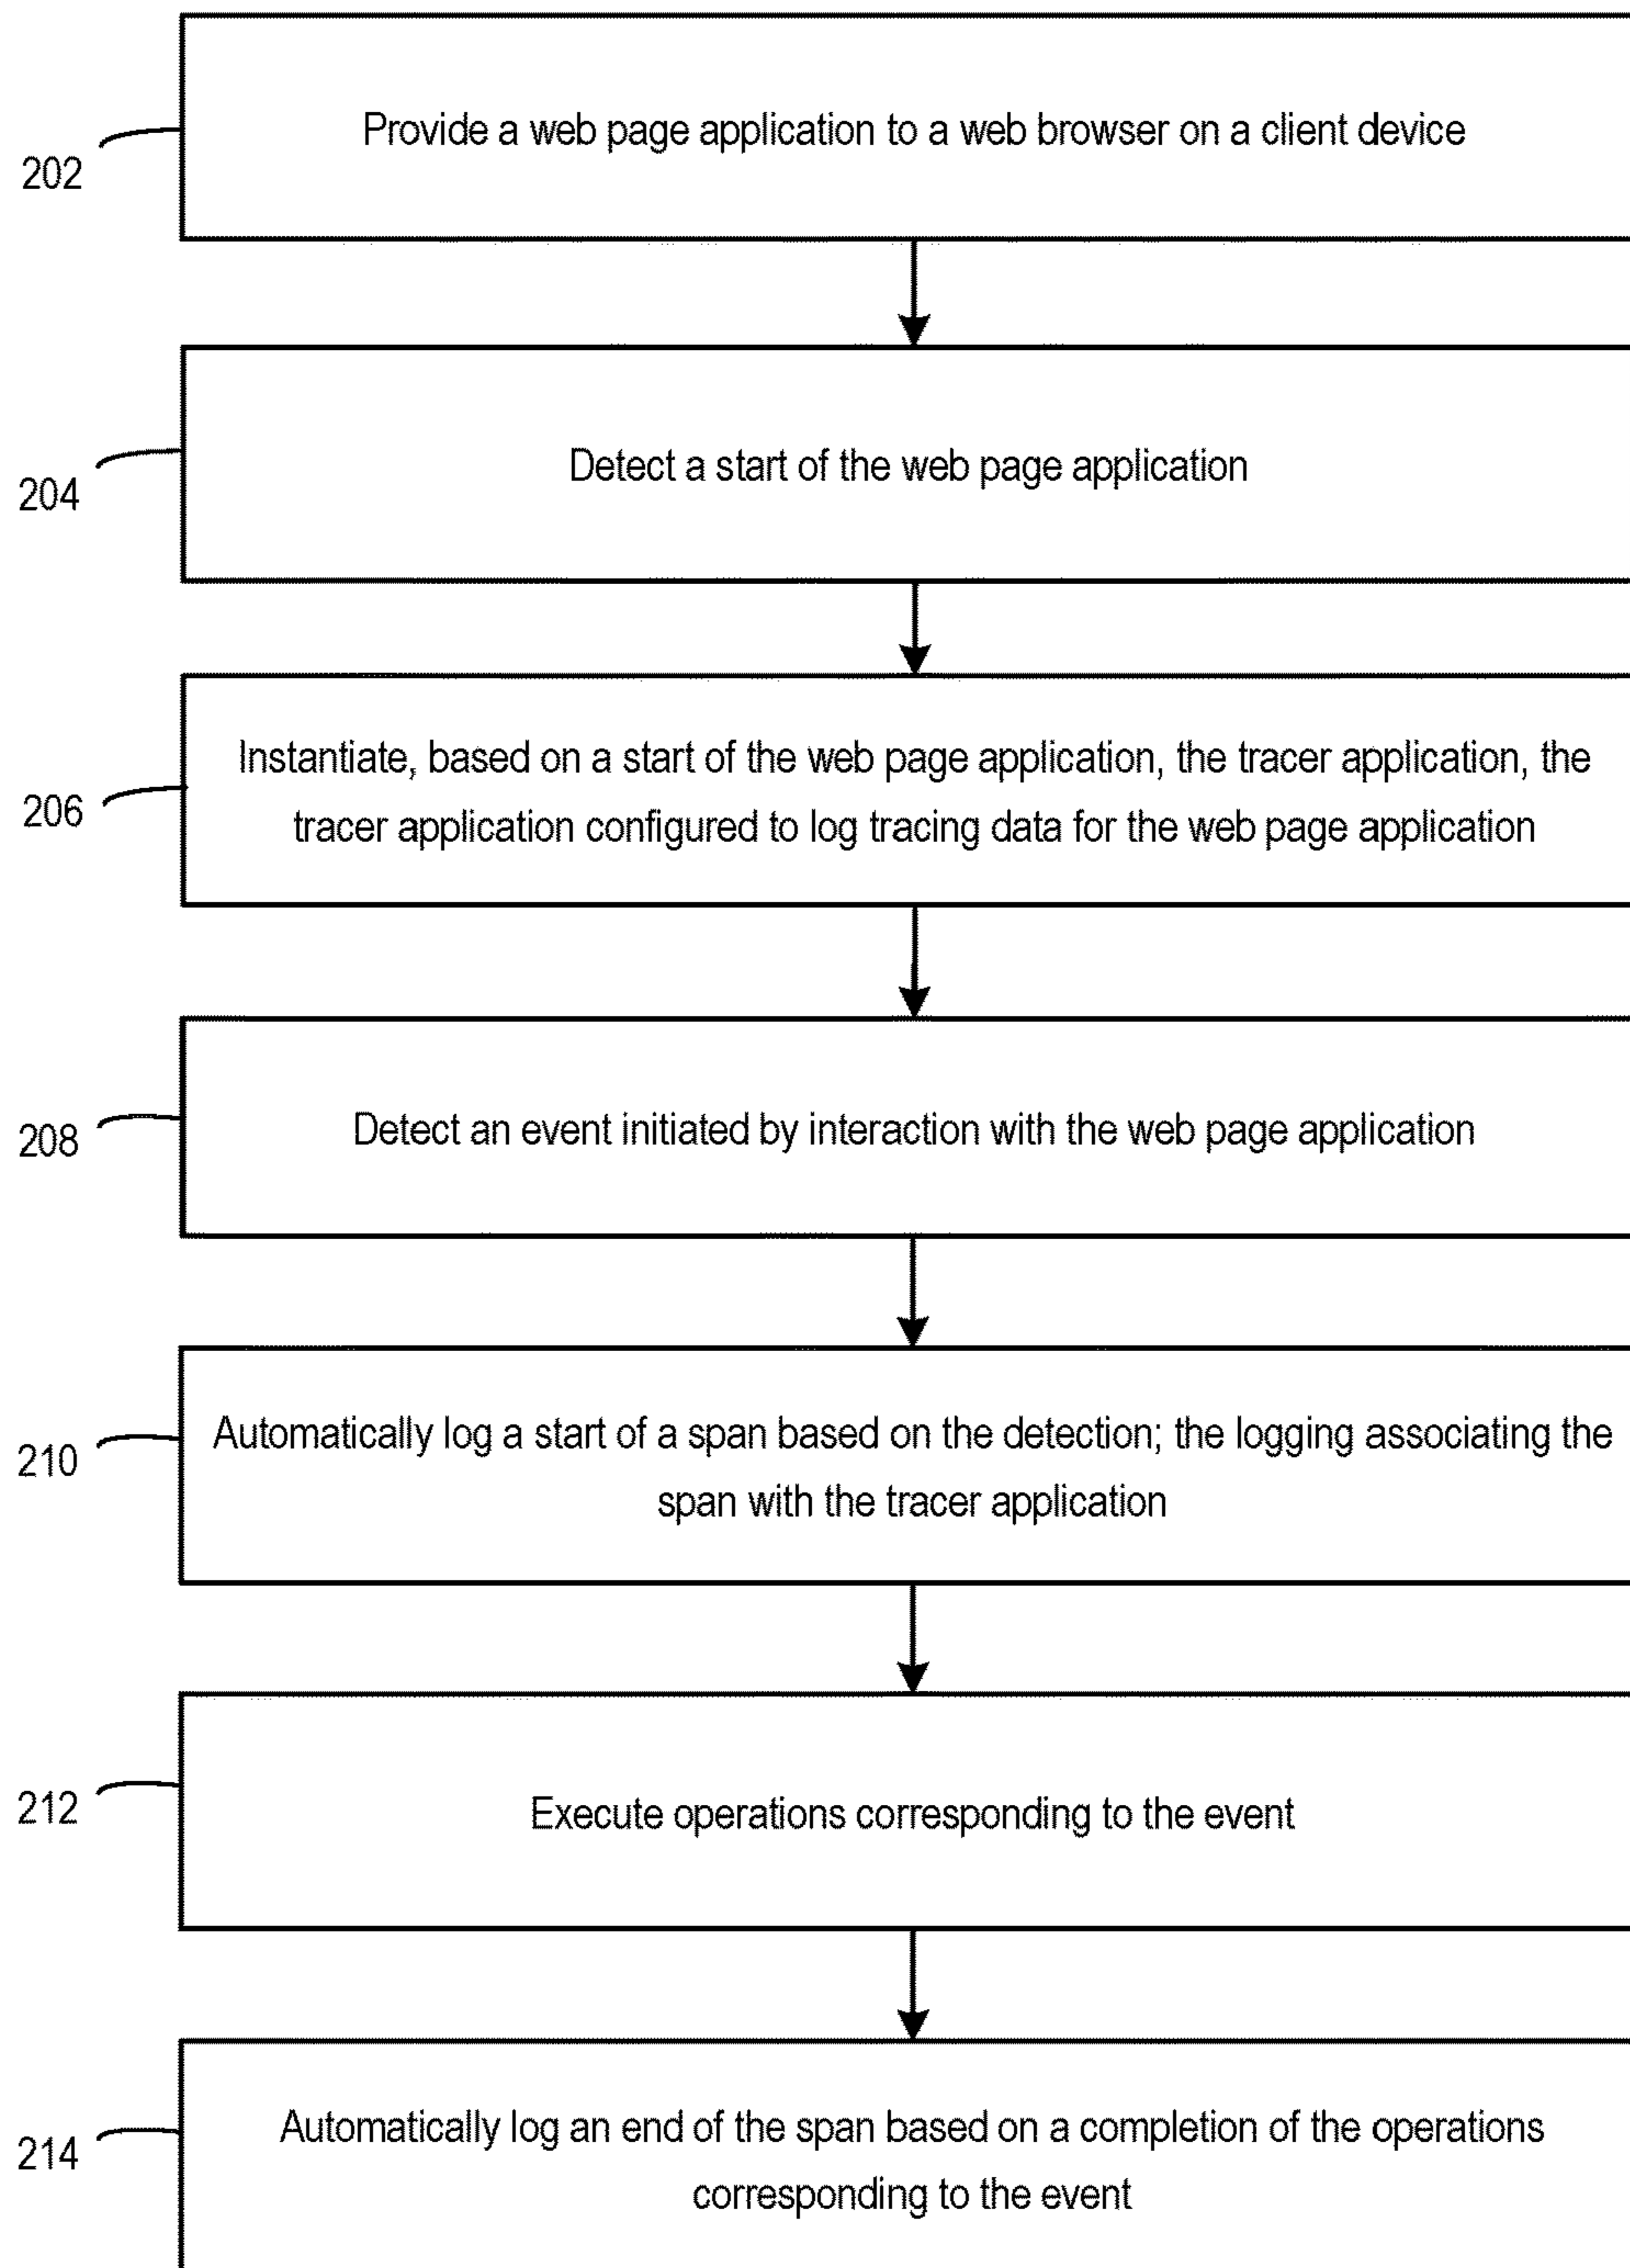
202
Provide a web page application to a web browser on a client device

204
Detect a start of the web page application

206
Instantiate, based on a start of the web page application, the tracer application, the tracer application configured to log tracing data for the web page application

208
Detect an event initiated by interaction with the web page application

210
Automatically log a start of a span based on the detection; the logging associating the span with the tracer application

212
Execute operations corresponding to the event

214
Automatically log an end of the span based on a completion of the operations corresponding to the event